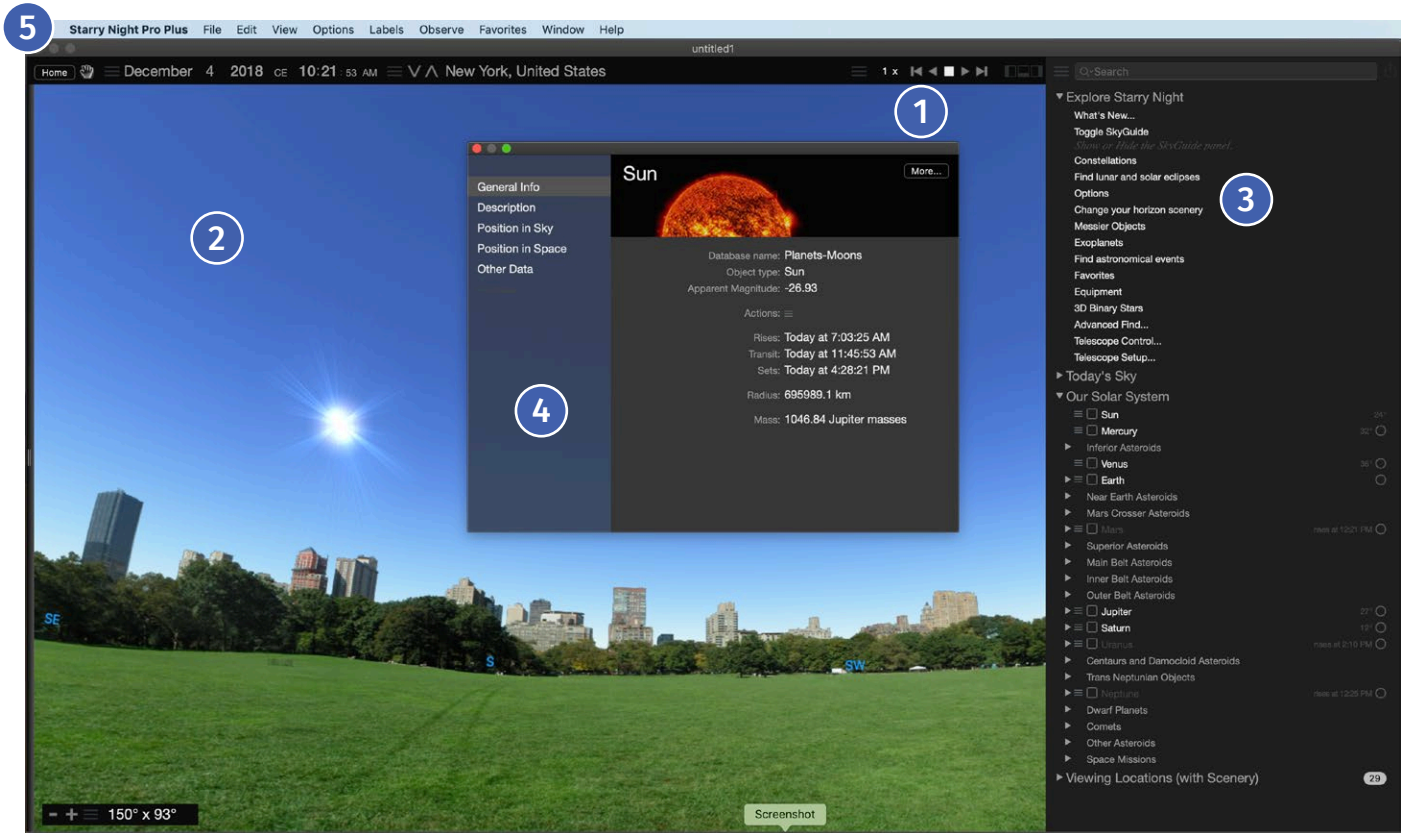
5 Starry Night Pro Plus File Edit View Options Labels Observe Favorites Window Help

untitled1

Home December 4 2018 CE 10:21 53 AM New York, United States 1 x

Search

1

2

3

4

▼ Explore Starry Night
What's New...
Toggle SkyGuide
Show or Hide the SkyGuide panel.
Constellations
Find lunar and solar eclipses
Options
Change your horizon scenery
Messier Objects
Exoplanets
Find astronomical events
Favorites
Equipment
3D Binary Stars
Advanced Find...
Telescope Control...
Telescope Setup...
▶ Today's Sky
▼ Our Solar System
Sun 24°
Mercury 32°
Inferior Asteroids
Venus 36°
Earth
Near Earth Asteroids
Mars Crosser Asteroids
Mars rises at 12:21 PM
Superior Asteroids
Main Belt Asteroids
Inner Belt Asteroids
Outer Belt Asteroids
Jupiter 27°
Saturn 13°
Uranus rises at 2:10 PM
Centaurs and Damocloid Asteroids
Trans Neptunian Objects
Neptune rises at 12:25 PM
Dwarf Planets
Comets
Other Asteroids
Space Missions
▶ Viewing Locations (with Scenery) 29

General Info
Description
Position in Sky
Position in Space
Other Data

Sun
More...

Database name: Planets-Moons
Object type: Sun
Apparent Magnitude: -26.93

Actions:

Rises: Today at 7:03:25 AM
Transit: Today at 11:45:53 AM
Sets: Today at 4:28:21 PM

Radius: 695989.1 km

Mass: 1046.84 Jupiter masses

SE
S
SW

- + 150° x 93°

Screenshot